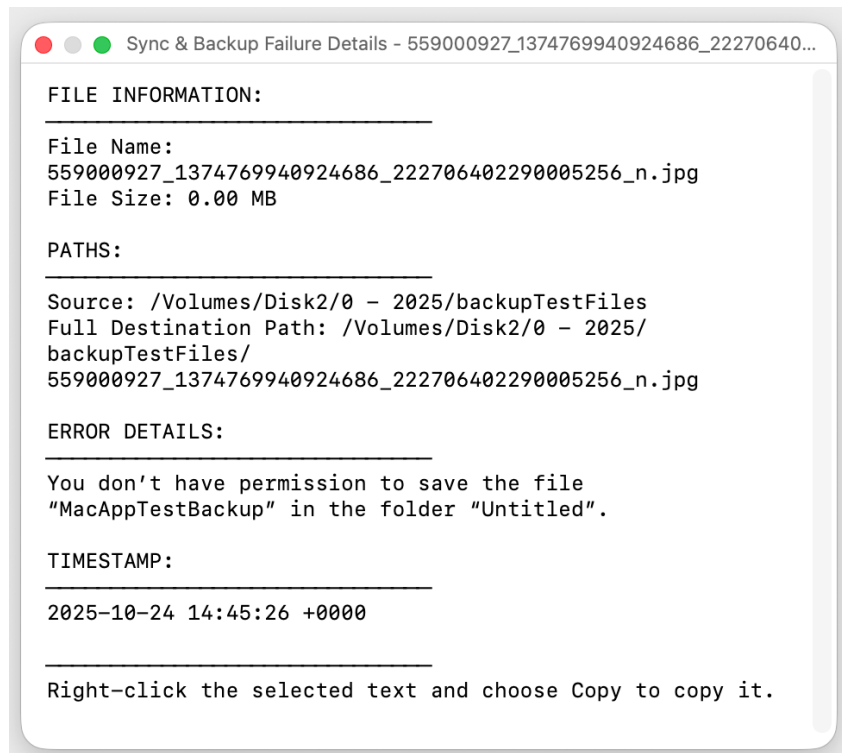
Sync & Backup Failure Details - 559000927_1374769940924686_22270640...

FILE INFORMATION:
________________________________

File Name:
559000927_1374769940924686_222706402290005256_n.jpg
File Size: 0.00 MB

PATHS:
________________________________

Source: /Volumes/Disk2/0 – 2025/backupTestFiles
Full Destination Path: /Volumes/Disk2/0 – 2025/backupTestFiles/559000927_1374769940924686_222706402290005256_n.jpg

ERROR DETAILS:
________________________________

You don’t have permission to save the file “MacAppTestBackup” in the folder “Untitled”.

TIMESTAMP:
________________________________

2025-10-24 14:45:26 +0000

________________________________

Right-click the selected text and choose Copy to copy it.